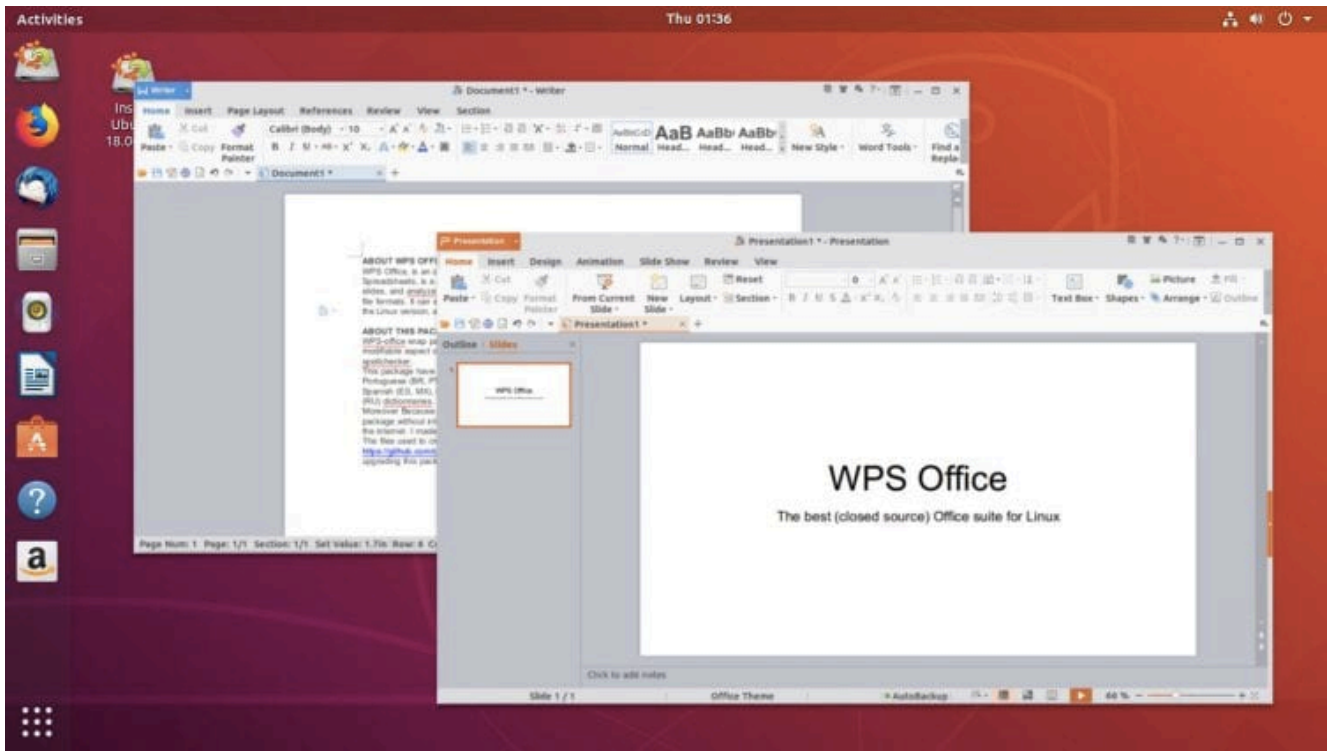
Activities

Thu 01:36

Ins
Ubu
18.0

Writer

Document1 * - Writer

Home Insert Page Layout References Review View Section

Paste Cut Copy Format Painter

Calibri (Body) 10

AaBbCcDd AaB AaBb AaBb

Normal Head... Head... Head... New Style Word Tools Find a Replace

Document1 *

ABOUT WPS OFFI
WPS Office, is an
Spreadsheets, is a
slides, and analyze
file formats. It can
the Linux version,

ABOUT THIS PAC
WPS-office snap pa
modifiable aspect o
spellchecker.
This package have
Portuguese (BR, PT
Spanish (ES, MX),
(RU) dictionnaries.
Moreover Because
package without in
the internet. I made
The files used to cr
https://github.com/
upgrading this pack

Page Num: 1 Page: 1/1 Section: 1/1 Set Value: 1.7in Row: 8 C

Presentation

Presentation1 * - Presentation

Home Insert Design Animation Slide Show Review View

Paste Cut Copy Format Painter From Current Slide New Slide Layout Reset Section

Text Box Shapes Picture Arrange Fill Outline

Presentation1 *

Outline Slides

WPS Office

WPS Office

The best (closed source) Office suite for Linux

Click to add notes

Slide 1 / 1 Office Theme AutoBackup 44 %